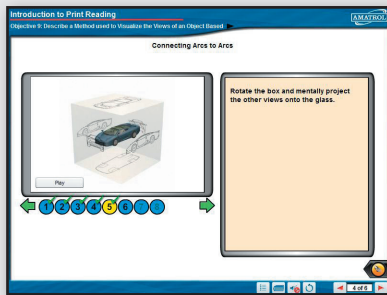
Introduction to Print Reading
Objective 9: Describe a Method used to Visualize the Views of an Object Based

AMATROL

Connecting Arcs to Arcs

Play

1 2 3 4 5 6 7 8

Rotate the box and mentally project the other views onto the glass.

4 of 6